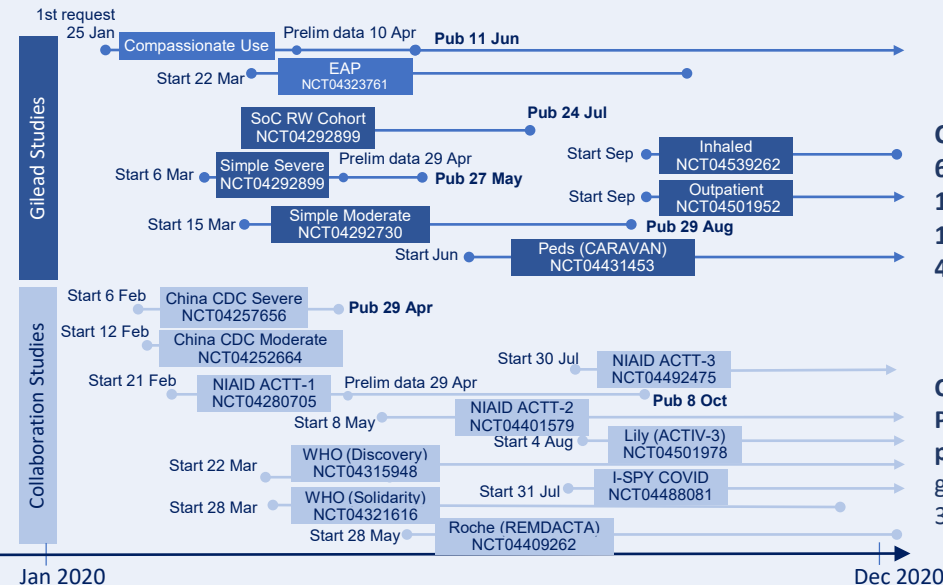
Gilead Studies

1st request 25 Jan
Compassionate Use
Prelim data 10 Apr
Pub 11 Jun

Start 22 Mar
EAP
NCT04323761

SoC RW Cohort
NCT04292899
Pub 24 Jul

Start 6 Mar
Simple Severe
NCT04292899
Prelim data 29 Apr
Pub 27 May

Start Sep
Inhaled
NCT04539262

Start Sep
Outpatient
NCT04501952

Start 15 Mar
Simple Moderate
NCT04292730
Pub 29 Aug

Start Jun
Peds (CARAVAN)
NCT04431453

Collaboration Studies

Start 6 Feb
China CDC Severe
NCT04257656
Pub 29 Apr

Start 12 Feb
China CDC Moderate
NCT04252664

Start 30 Jul
NIAID ACTT-3
NCT04492475

Start 21 Feb
NIAID ACTT-1
NCT04280705
Prelim data 29 Apr
Pub 8 Oct

Start 8 May
NIAID ACTT-2
NCT04401579

Start 4 Aug
Lily (ACTIV-3)
NCT04501978

Start 22 Mar
WHO (Discovery)
NCT04315948

Start 31 Jul
I-SPY COVID
NCT04488081

Start 28 Mar
WHO (Solidarity)
NCT04321616

Start 28 May
Roche (REMDACTA)
NCT04409262

Jan 2020
Dec 2020

C
6
1
1
4

C
F
F
g
3